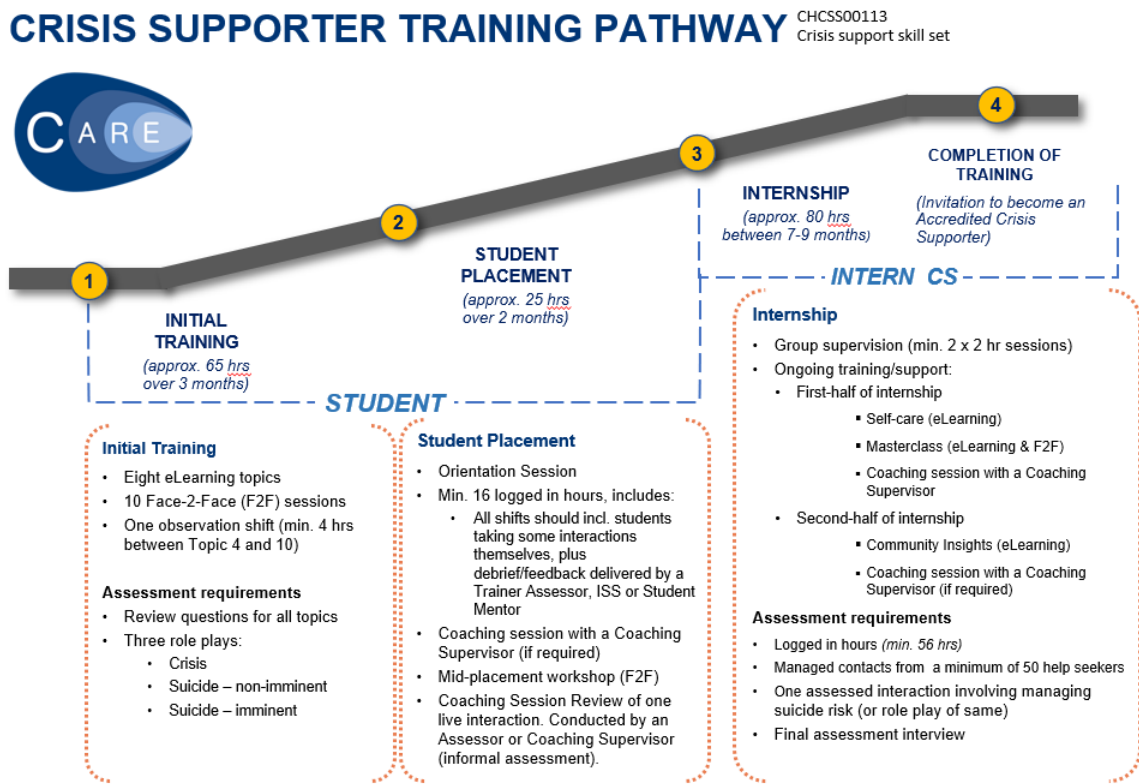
CRISIS SUPPORTER TRAINING PATHWAY CHCSS00113 Crisis support skill set

C A R E

1

INITIAL TRAINING

(approx. 65 hrs over 3 months)

2

STUDENT PLACEMENT

(approx. 25 hrs over 2 months)

3

INTERNSHIP

(approx. 80 hrs between 7-9 months)

4

COMPLETION OF TRAINING

(Invitation to become an Accredited Crisis Supporter)

STUDENT

INTERN CS

Initial Training

- Eight eLearning topics
- 10 Face-2-Face (F2F) sessions
- One observation shift (min. 4 hrs between Topic 4 and 10)

Assessment requirements

- Review questions for all topics
- Three role plays:
  - Crisis
  - Suicide – non-imminent
  - Suicide – imminent

Student Placement

- Orientation Session
- Min. 16 logged in hours, includes:
  - All shifts should incl. students taking some interactions themselves, plus debrief/feedback delivered by a Trainer Assessor, ISS or Student Mentor
- Coaching session with a Coaching Supervisor (if required)
- Mid-placement workshop (F2F)
- Coaching Session Review of one live interaction. Conducted by an Assessor or Coaching Supervisor (informal assessment).

Internship

- Group supervision (min. 2 x 2 hr sessions)
- Ongoing training/support:
  - First-half of internship
    - Self-care (eLearning)
    - Masterclass (eLearning & F2F)
    - Coaching session with a Coaching Supervisor
  - Second-half of internship
    - Community Insights (eLearning)
    - Coaching session with a Coaching Supervisor (if required)

Assessment requirements

- Logged in hours (min. 56 hrs)
- Managed contacts from a minimum of 50 help seekers
- One assessed interaction involving managing suicide risk (or role play of same)
- Final assessment interview